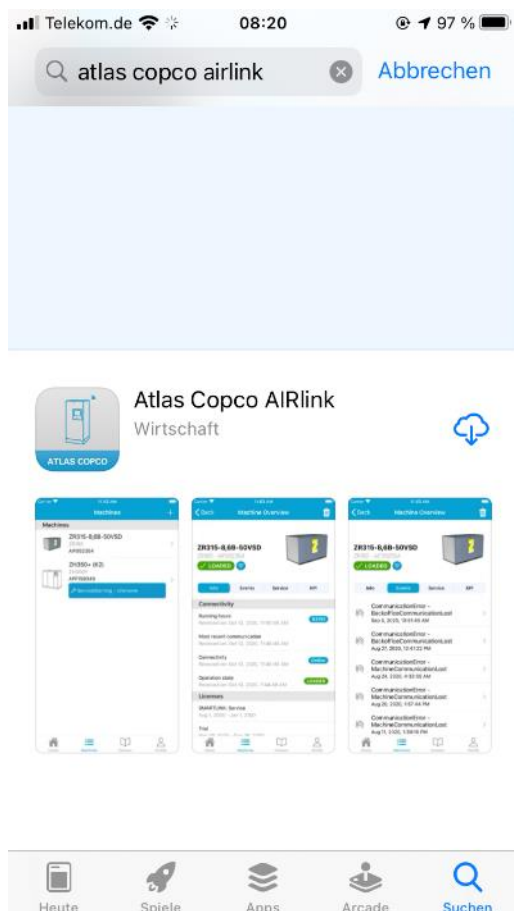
Telekom.de 08:20 97 %

atlas copco airlink

Abbrechen

ATLAS COPCO

Atlas Copco AIRlink

Wirtschaft

Machines

Machines

ZR315-8,68-50VSD

ZR350+ (K2)

Machine Overview

ZR315-8,68-50VSD

LOADED

Connectivity

Running hours

Most recent communication

Connectivity

Operation state

Licenses

Machine Overview

ZR315-8,68-50VSD

LOADED

CommunicationError - BackofficeCommunicationLost

CommunicationError - BackofficeCommunicationLost

CommunicationError - MachineCommunicationLost

CommunicationError - MachineCommunicationLost

CommunicationError - MachineCommunicationLost

Heute

Spiele

Apps

Arcade

Suchen